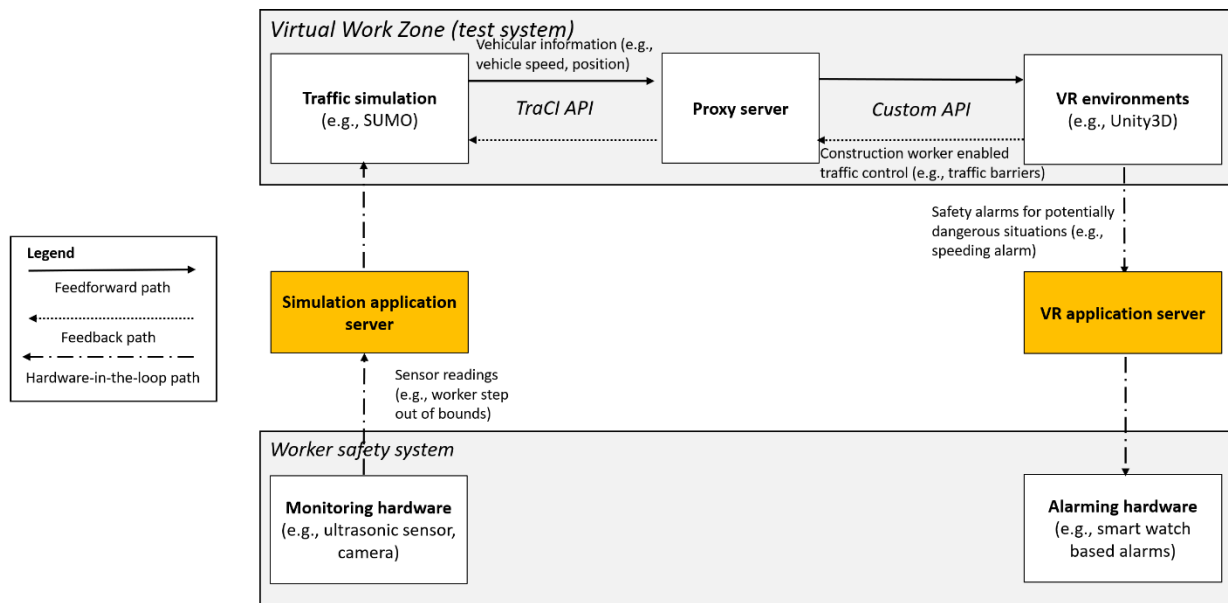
Virtual Work Zone (test system)

Vehicular information (e.g., vehicle speed, position)

Traffic simulation
(e.g., SUMO)

TraCI API

Proxy server

Custom API

VR environments
(e.g., Unity3D)

Construction worker enabled traffic control (e.g., traffic barriers)

Legend

Feedforward path

Feedback path

Hardware-in-the-loop path

Safety alarms for potentially dangerous situations (e.g., speeding alarm)

Simulation application server

VR application server

Sensor readings (e.g., worker step out of bounds)

Worker safety system

Monitoring hardware
(e.g., ultrasonic sensor, camera)

Alarming hardware
(e.g., smart watch based alarms)